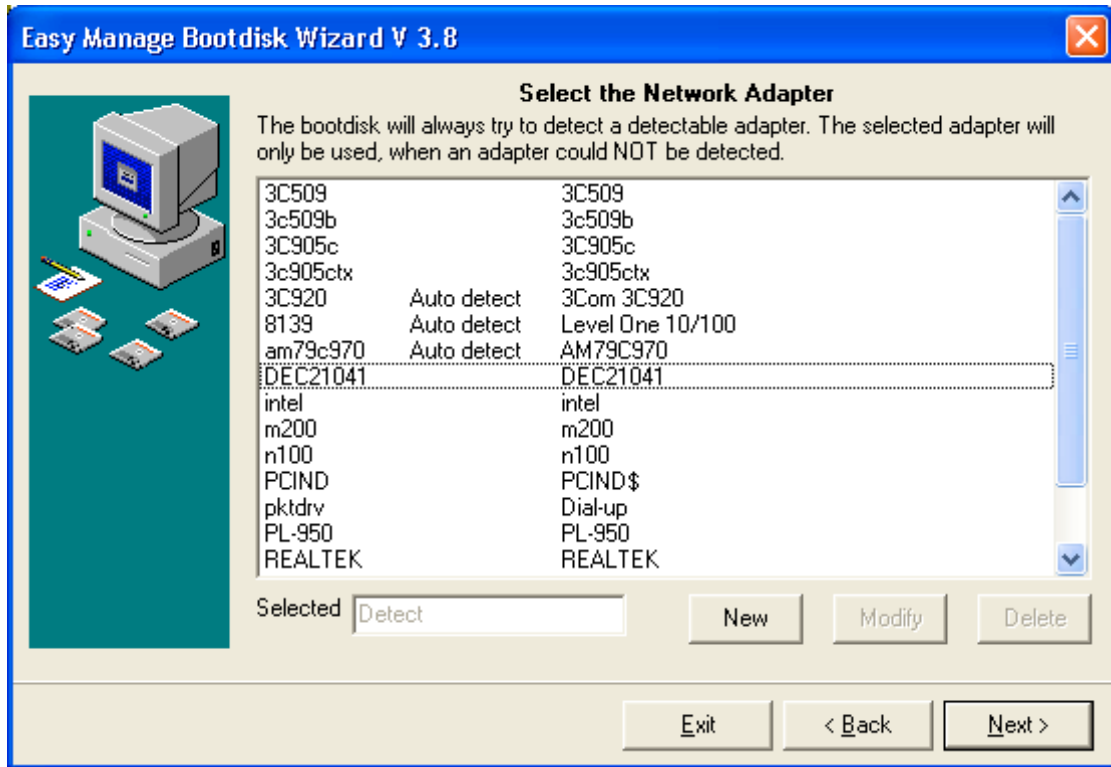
Easy Manage Bootdisk Wizard V 3.8

Select the Network Adapter

The bootdisk will always try to detect a detectable adapter. The selected adapter will only be used, when an adapter could NOT be detected.

| | | |
|---|---|---|
| 3C509 | | 3C509 |
| 3c509b | | 3c509b |
| 3C905c | | 3C905c |
| 3c905ctx | | 3c905ctx |
| 3C920 | Auto detect | 3Com 3C920 |
| 8139 | Auto detect | Level One 10/100 |
| am79c970 | Auto detect | AM79C970 |
| DEC21041 | | DEC21041 |
| intel | | intel |
| m200 | | m200 |
| n100 | | n100 |
| PCIND | | PCIND$ |
| pktdrv | | Dial-up |
| PL-950 | | PL-950 |
| REALTEK | | REALTEK |

Selected Detect

New Modify Delete

Exit < Back Next >